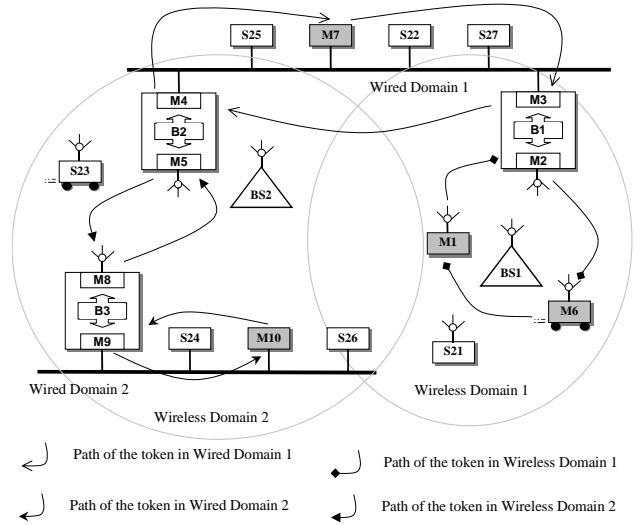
S25
M7
S22
S27
Wired Domain 1
M4
B2
M5
M3
B1
M2
S23
BS2
M1
BS1
M6
S21
M8
B3
M9
S24
M10
S26
Wired Domain 2
Wireless Domain 2
Wireless Domain 1

Path of the token in Wired Domain 1
Path of the token in Wireless Domain 1
Path of the token in Wired Domain 2
Path of the token in Wireless Domain 2